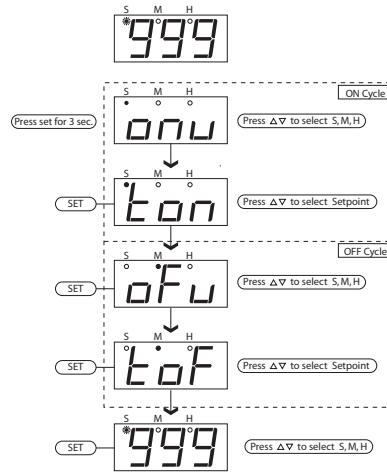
S M H
999

ON Cycle

S M H
Press set for 3 sec.
onu
Press $\Delta\nabla$ to select S, M, H

SET
ton
Press $\Delta\nabla$ to select Setpoint

OFF Cycle

S M H
SET
oFu
Press $\Delta\nabla$ to select S, M, H

S M H
SET
toF
Press $\Delta\nabla$ to select Setpoint

S M H
SET
999
Press $\Delta\nabla$ to select S, M, H